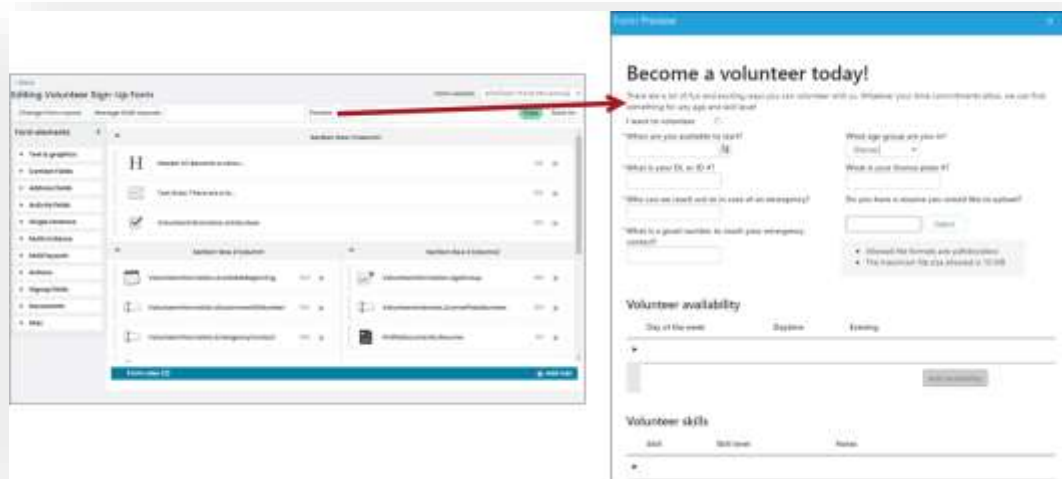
Editing Volunteer Sign-Up Form

Form elements

Form Preview

Become a volunteer today!

There are a lot of fun and exciting ways you can volunteer with us. Whatever your time commitments allow, we can find something for any age and skill level!

When are you available to start?

What age group are you in?

What is your DL or ID #?

What is your license plate #?

Who can we reach out to in case of an emergency?

Do you have a resume you would like to upload?

What is a good number to reach your emergency contact?

Select

Volunteer availability

Day of the week

Daytime

Evening

Volunteer skills

Skill

Skill level

Notes